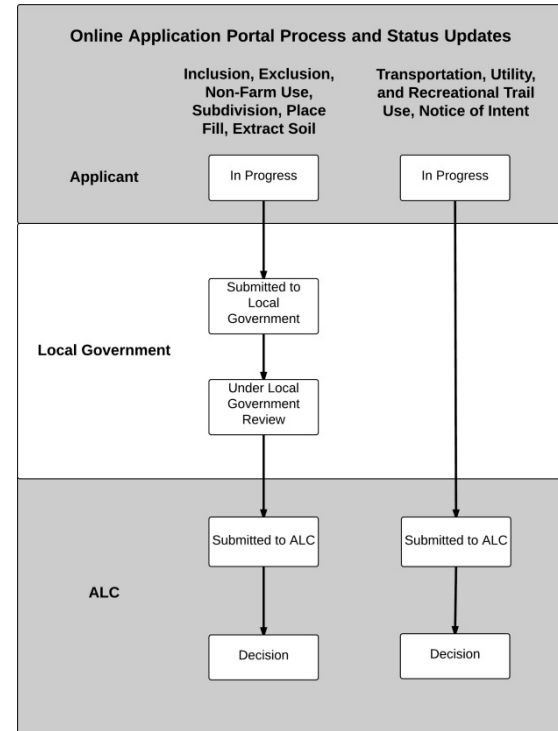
Online Application Portal Process and Status Updates

Inclusion, Exclusion, Non-Farm Use, Subdivision, Place Fill, Extract Soil

Transportation, Utility, and Recreational Trail Use, Notice of Intent

Applicant

In Progress

In Progress

Submitted to Local Government

Local Government

Under Local Government Review

Submitted to ALC

Submitted to ALC

ALC

Decision

Decision